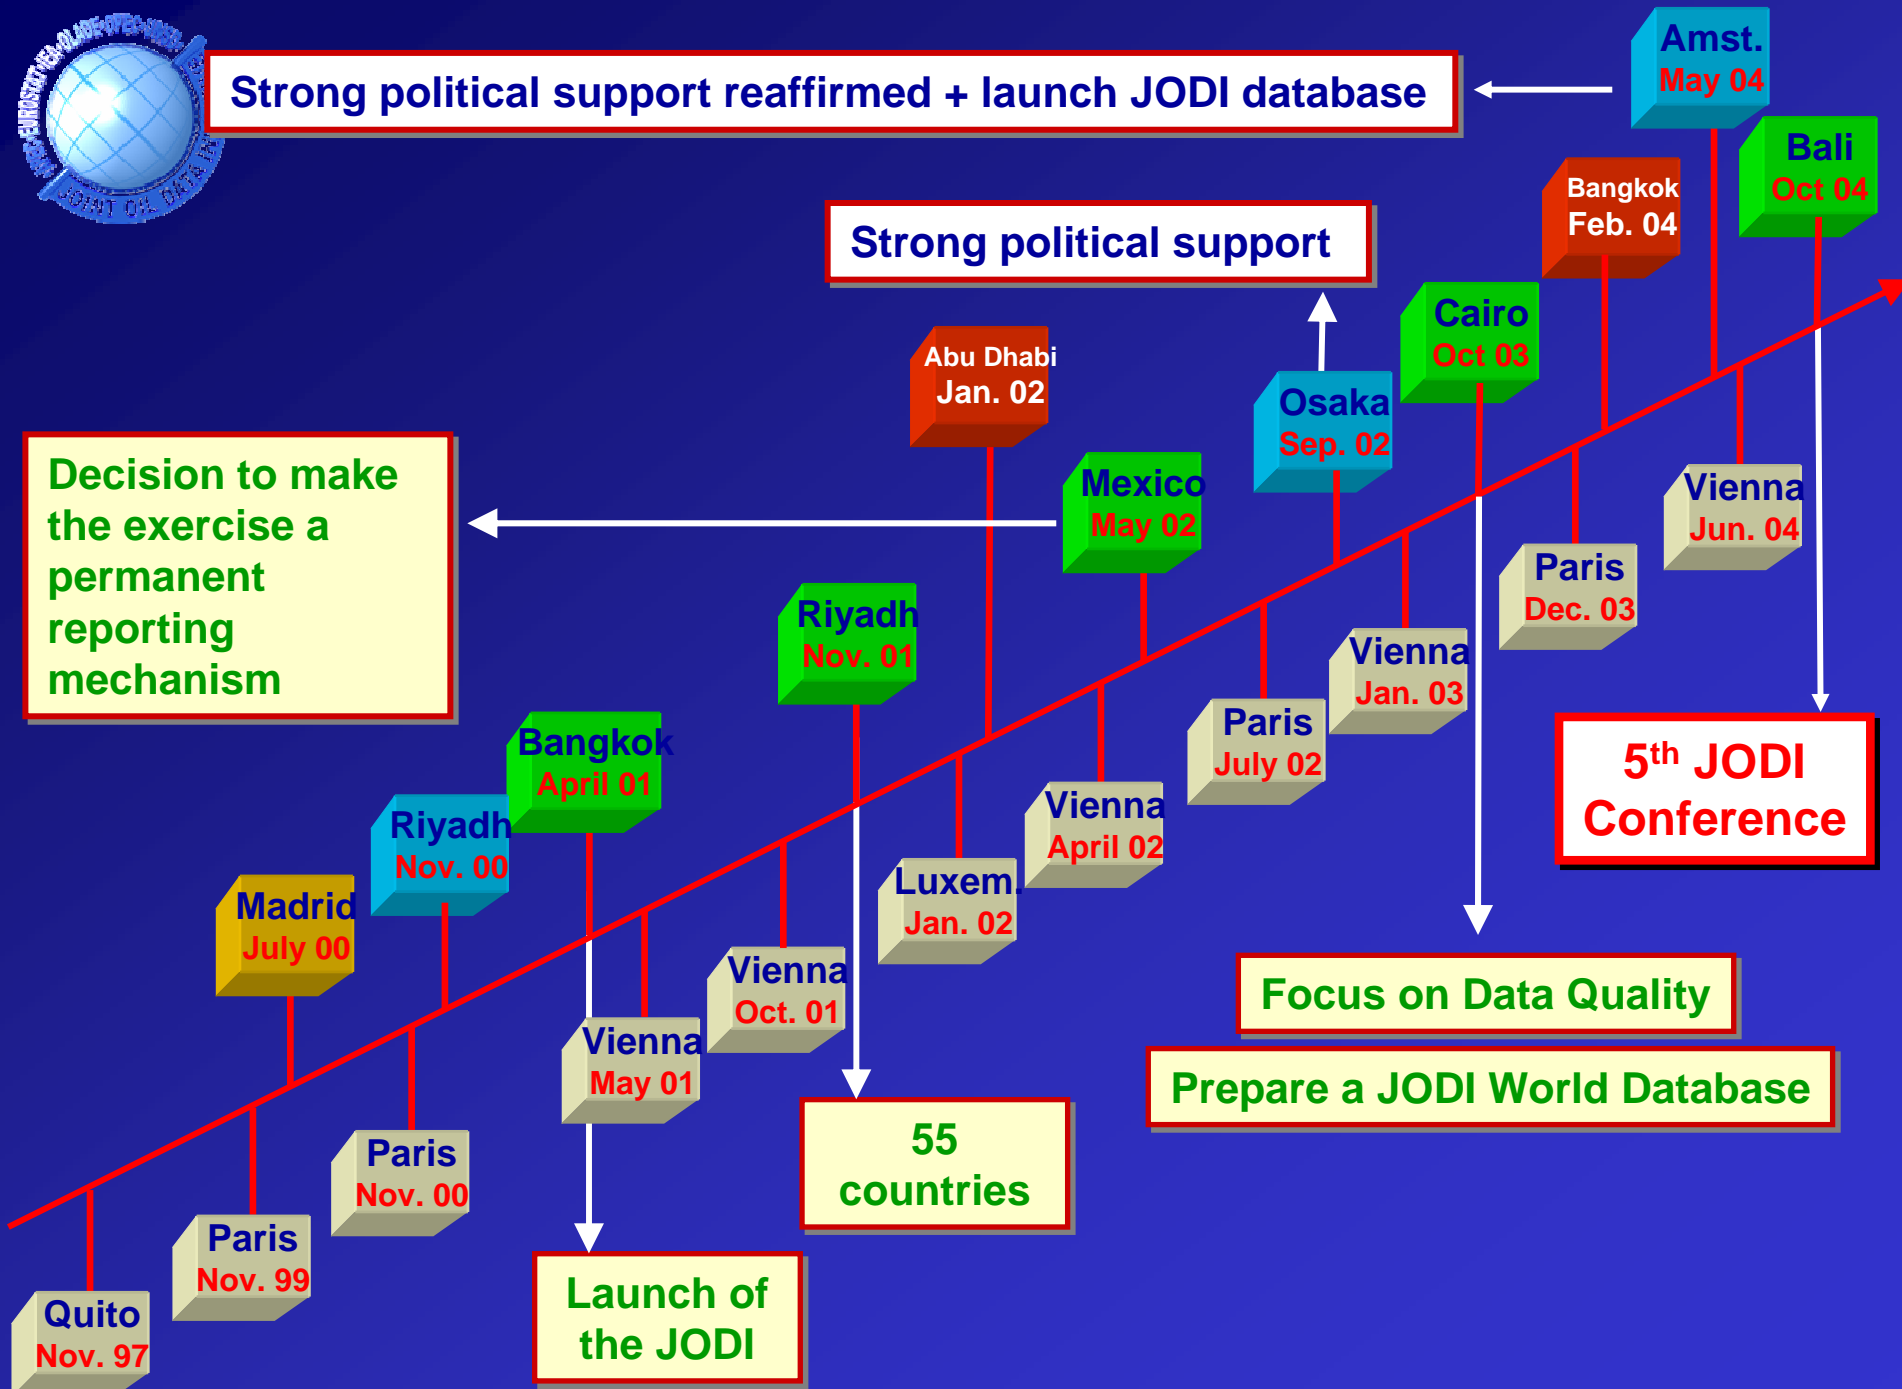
Strong political support reaffirmed + launch JODI database

Amst.
May 04

Bali
Oct 04

Bangkok
Feb. 04

Strong political support

Cairo
Oct 03

Osaka
Sep. 02

Abu Dhabi
Jan. 02

Decision to make the exercise a permanent reporting mechanism

Mexico
May 02

Vienna
Jun. 04

Paris
Dec. 03

Riyadh
Nov. 01

Vienna
Jan. 03

5$^{th}$ JODI Conference

Bangkok
April 01

Paris
July 02

Riyadh
Nov. 00

Vienna
April 02

Luxem.
Jan. 02

Madrid
July 00

Vienna
Oct. 01

Focus on Data Quality

Vienna
May 01

Prepare a JODI World Database

55 countries

Paris
Nov. 00

Paris
Nov. 99

Launch of the JODI

Quito
Nov. 97